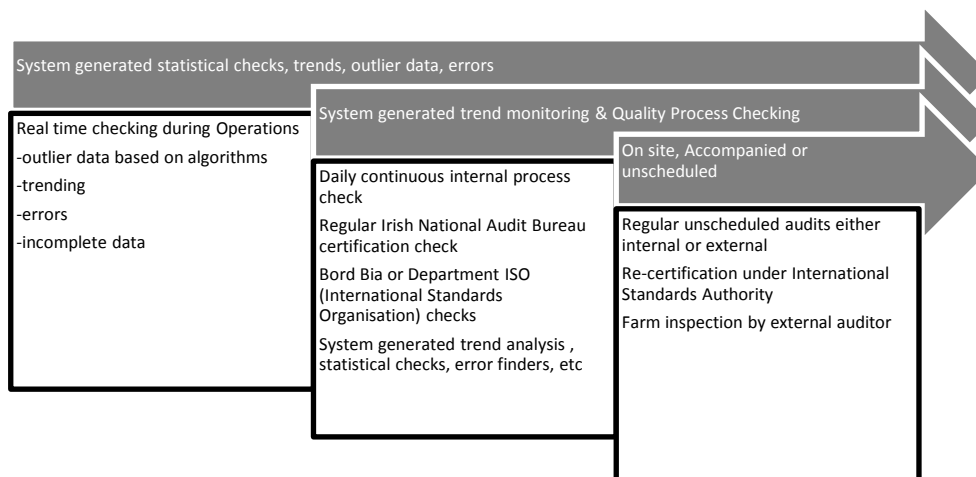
System generated statistical checks, trends, outlier data, errors

System generated trend monitoring & Quality Process Checking

On site, Accompanied or unscheduled

Real time checking during Operations
-outlier data based on algorithms
-trending
-errors
-incomplete data

Daily continuous internal process check
Regular Irish National Audit Bureau certification check
Bord Bia or Department ISO (International Standards Organisation) checks
System generated trend analysis , statistical checks, error finders, etc

Regular unscheduled audits either internal or external
Re-certification under International Standards Authority
Farm inspection by external auditor